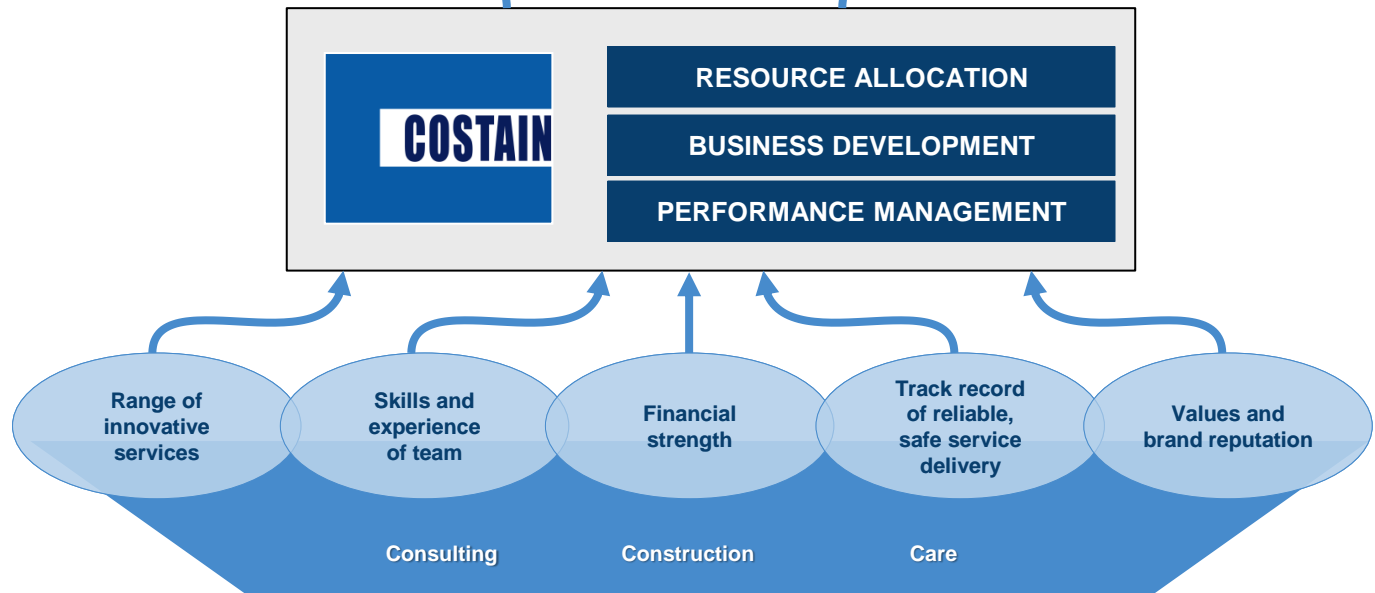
COSTAIN

RESOURCE ALLOCATION

BUSINESS DEVELOPMENT

PERFORMANCE MANAGEMENT

Range of innovative services

Skills and experience of team

Financial strength

Track record of reliable, safe service delivery

Values and brand reputation

Consulting

Construction

Care